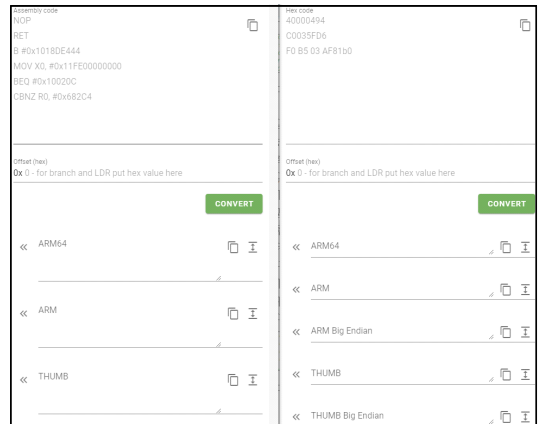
Assembly code
NOP
RET
B #0x1018DE444
MOV X0, #0x11FE00000000
BEQ #0x10020C
CBNZ R0, #0x682C4

Offset (hex)
0x 0 - for branch and LDR put hex value here

CONVERT

« ARM64

« ARM

« THUMB

Hex code
40000494
C0035FD6
F0 B5 03 AF81b0

Offset (hex)
0x 0 - for branch and LDR put hex value here

CONVERT

« ARM64

« ARM

« ARM Big Endian

« THUMB

« THUMB Big Endian